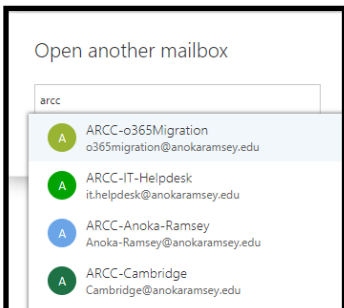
Open another mailbox

arcc

A ARCC-o365Migration
o365migration@anokaramsey.edu

A ARCC-IT-Helpdesk
it.helpdesk@anokaramsey.edu

A ARCC-Anoka-Ramsey
Anoka-Ramsey@anokaramsey.edu

A ARCC-Cambridge
Cambridge@anokaramsey.edu